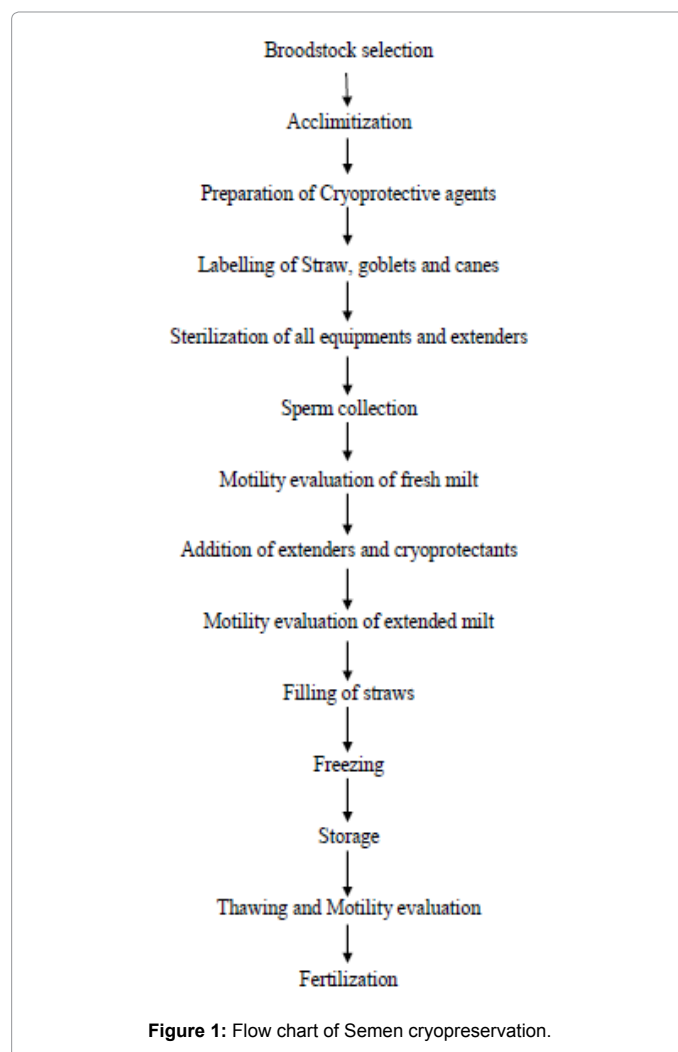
Broodstock selection

Acclimitization

Preparation of Cryoprotective agents

Labelling of Straw, goblets and canes

Sterilization of all equipments and extenders

Sperm collection

Motility evaluation of fresh milt

Addition of extenders and cryoprotectants

Motility evaluation of extended milt

Filling of straws

Freezing

Storage

Thawing and Motility evaluation

Fertilization

**Figure 1:** Flow chart of Semen cryopreservation.